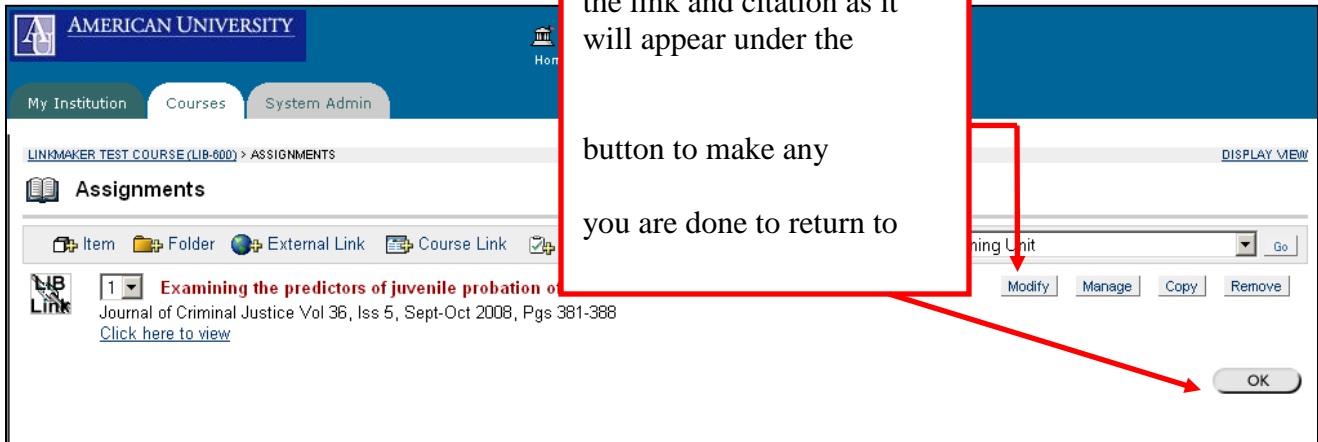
AMERICAN UNIVERSITY

Hom

the link and citation as it will appear under the

button to make any

you are done to return to

My Institution Courses System Admin

LINKMAKER TEST COURSE (LIB-600) > ASSIGNMENTS

DISPLAY VIEW

Assignments

Item Folder External Link Course Link

ning Unit

Go

LIB Link

1

Examining the predictors of juvenile probation o

Modify Manage Copy Remove

Journal of Criminal Justice Vol 36, Iss 5, Sept-Oct 2008, Pgs 381-388

Click here to view

OK